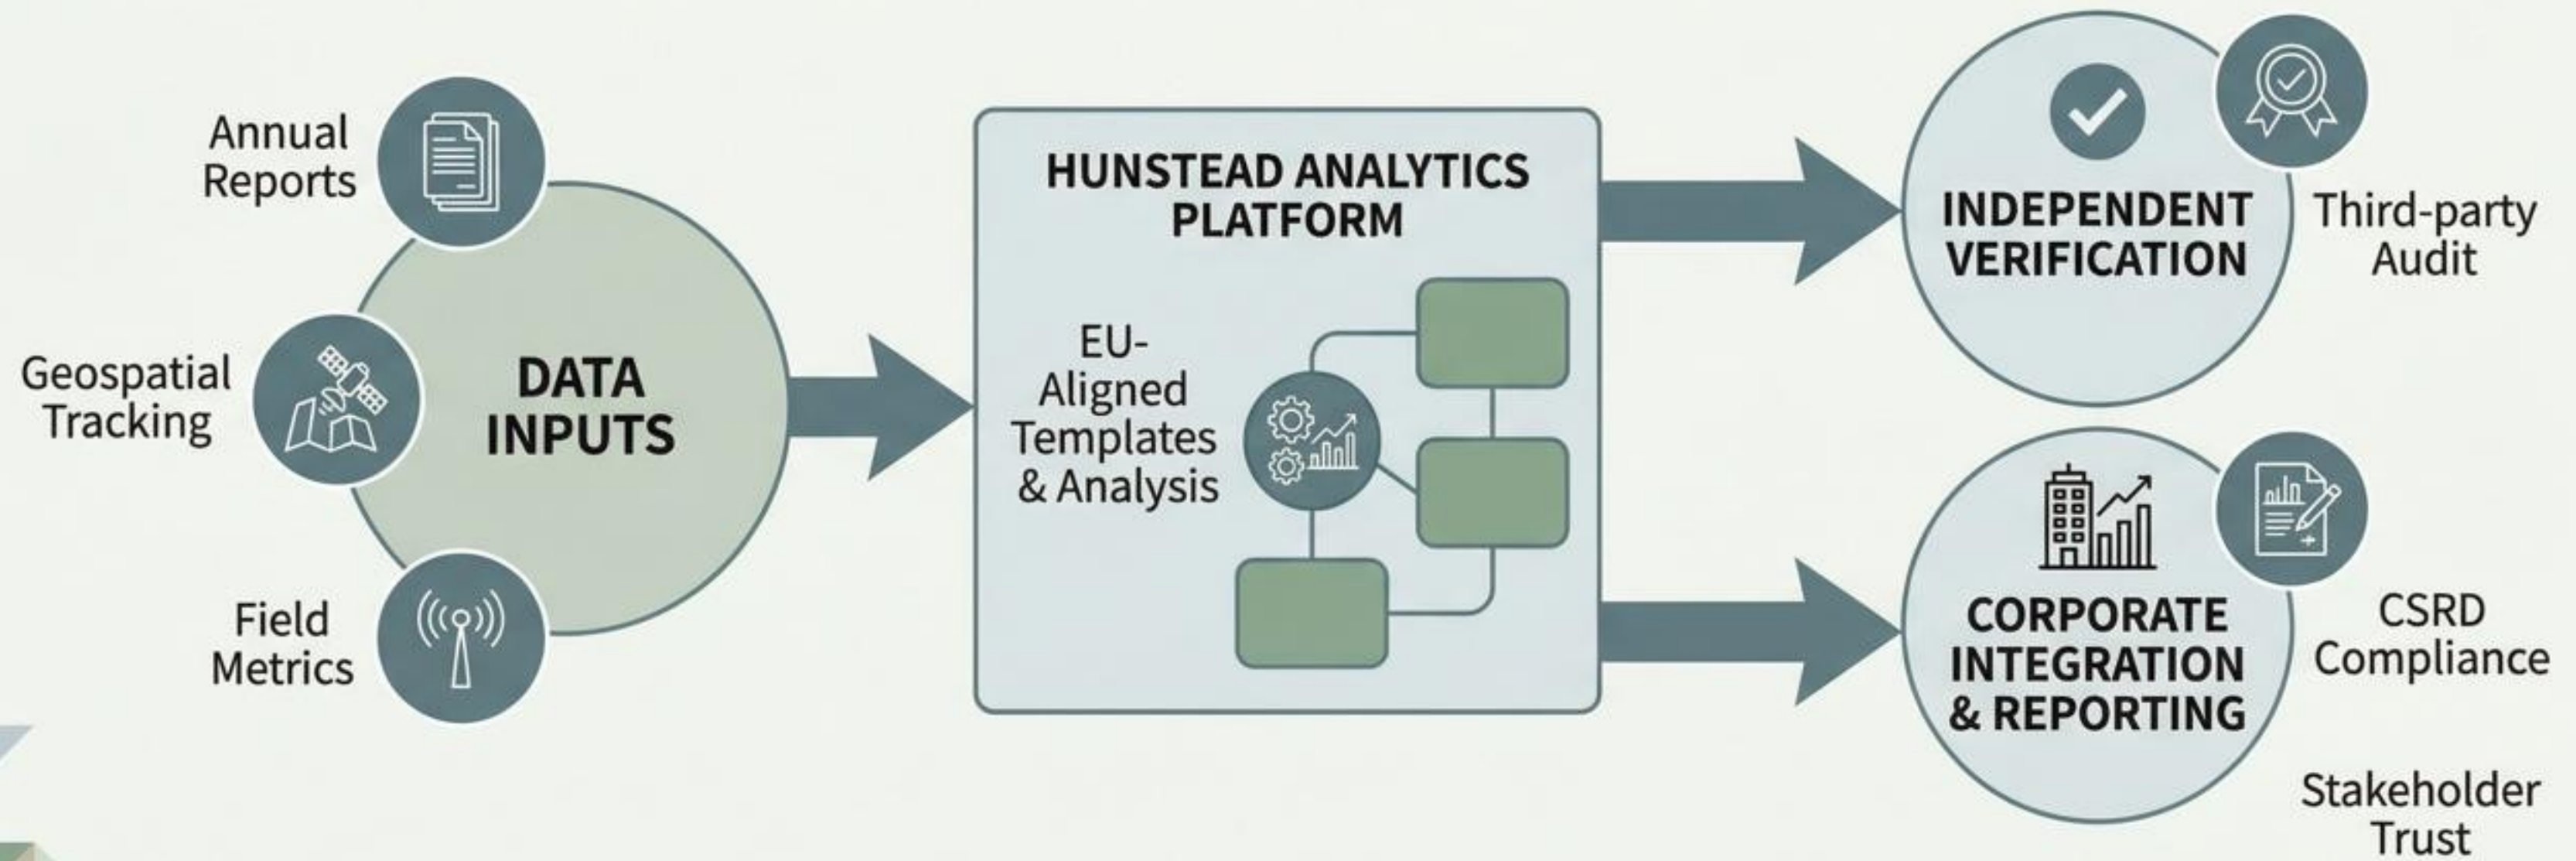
Annual Reports

Geospatial Tracking

Field Metrics

DATA INPUTS

HUNSTEAD ANALYTICS PLATFORM

EU-Aligned Templates & Analysis

INDEPENDENT VERIFICATION

Third-party Audit

CORPORATE INTEGRATION & REPORTING

CSRD Compliance

Stakeholder Trust